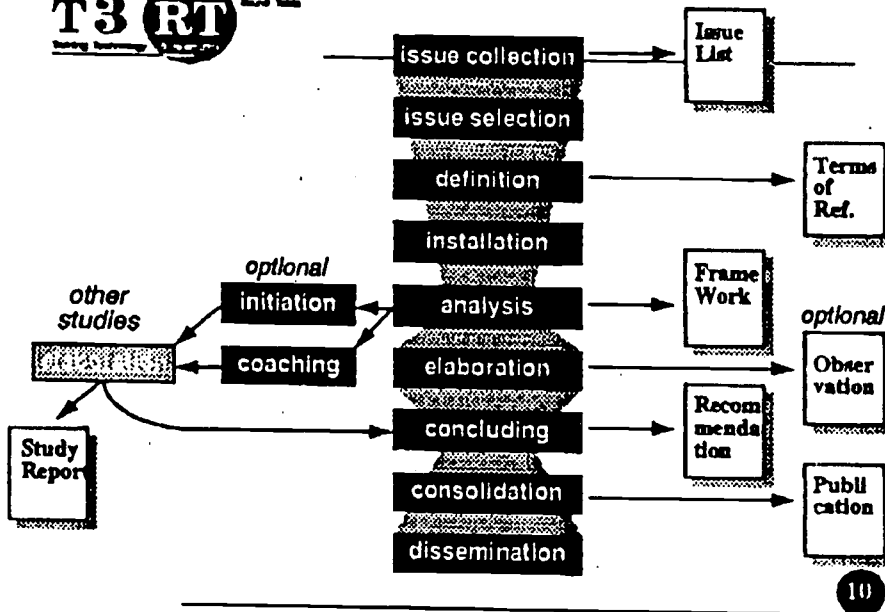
T3 RT

issue collection

Issue List

issue selection

definition

Terms of Ref.

installation

optional

other studies

initiation

analysis

Frame Work

optional

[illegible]

coaching

elaboration

Observation

concluding

Recommendation

Study Repor

consolidation

Publication

dissemination

10